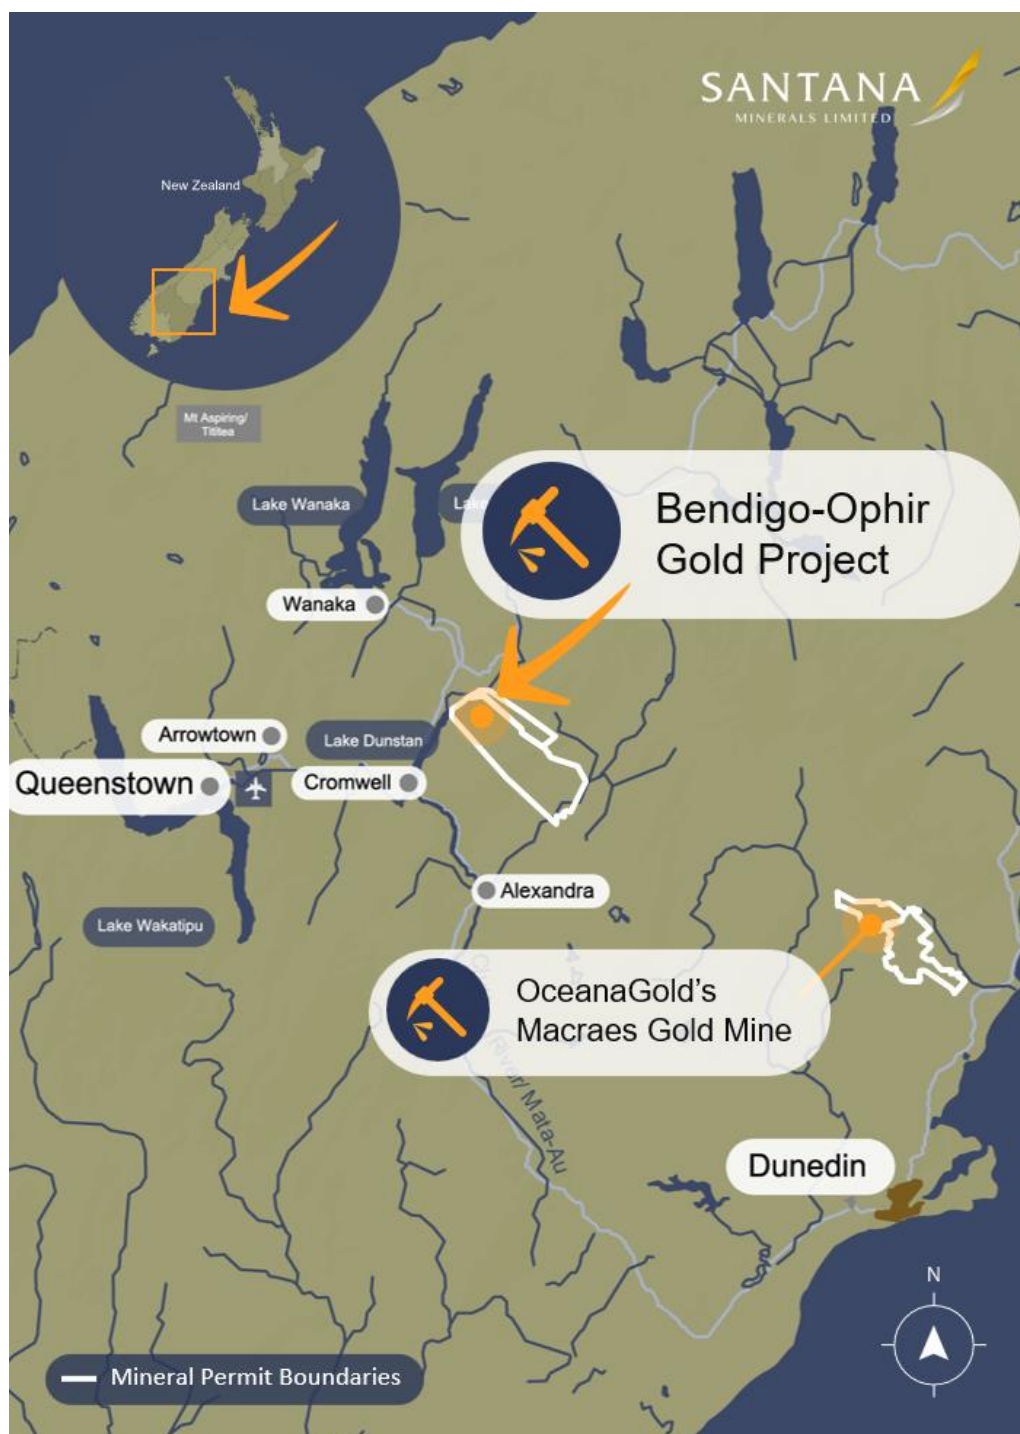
SANTANA
MINERALS LIMITED

New Zealand

Mt Aspiring/ Tititea

Lake Wanaka

La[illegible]

Bendigo-Ophir Gold Project

Wanaka

Arrowtown

Lake Dunstan

Queenstown

Cromwell

Alexandra

Lake Wakatipu

OceanaGold's Macraes Gold Mine

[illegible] River/ Mata-Au

Dunedin

N

Mineral Permit Boundaries